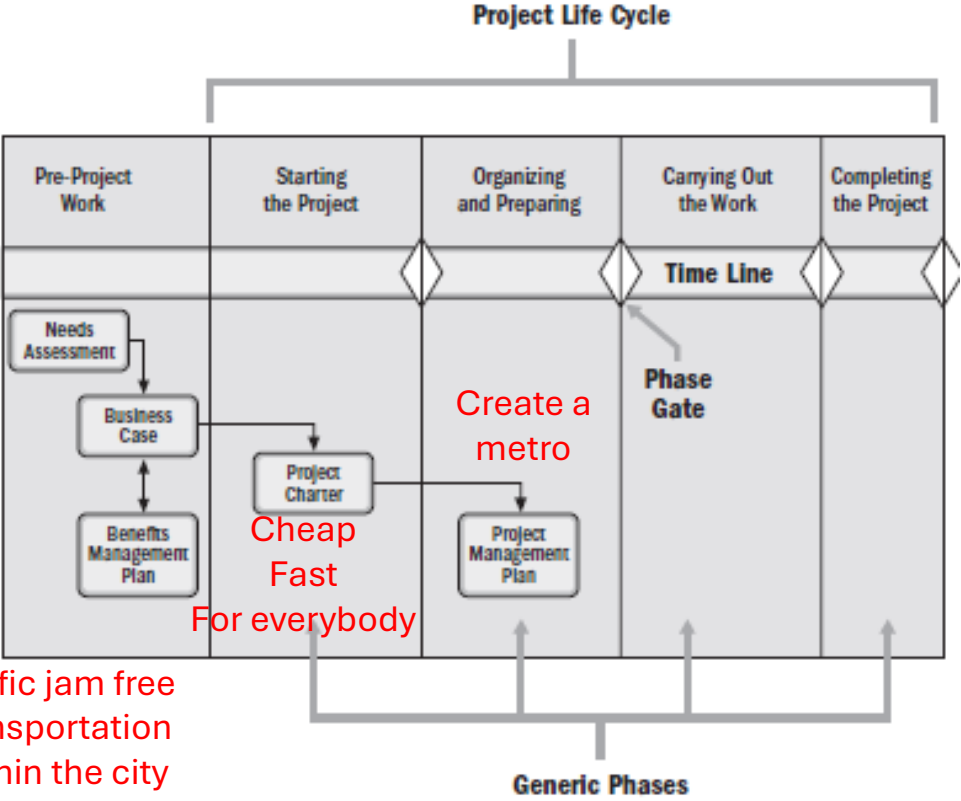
Project Life Cycle

Pre-Project Work

Starting the Project

Organizing and Preparing

Carrying Out the Work

Completing the Project

Time Line

Needs Assessment

Business Case

Benefits Management Plan

Project Charter

Project Management Plan

Phase Gate

Create a metro

Cheap
Fast
For everybody

fic jam free
nsportation
hin the city

Generic Phases